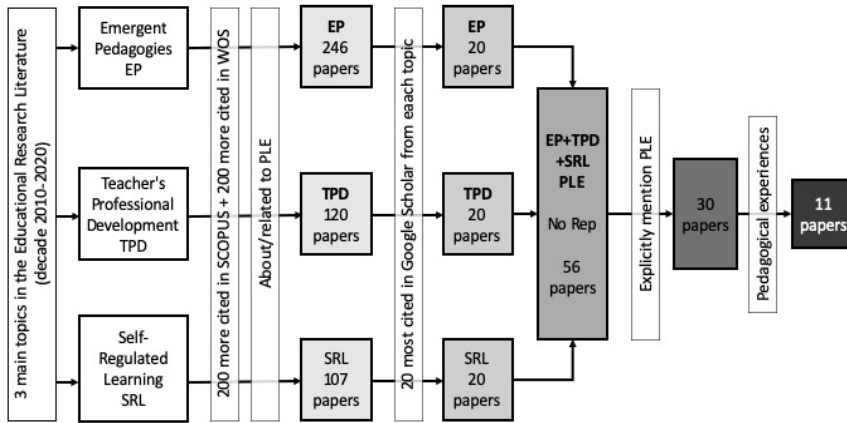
3 main topics in the Educational Research Literature (decade 2010-2020)

Emergent Pedagogies EP

Teacher's Professional Development TPD

Self-Regulated Learning SRL

200 more cited in SCOPUS + 200 more cited in WOS

About/related to PLE

EP 246 papers

TPD 120 papers

SRL 107 papers

20 most cited in Google Scholar from eaach topic

EP 20 papers

TPD 20 papers

SRL 20 papers

EP+TPD +SRL PLE

No Rep

56 papers

Explicitly mention PLE

30 papers

Pedagogical experiences

11 papers